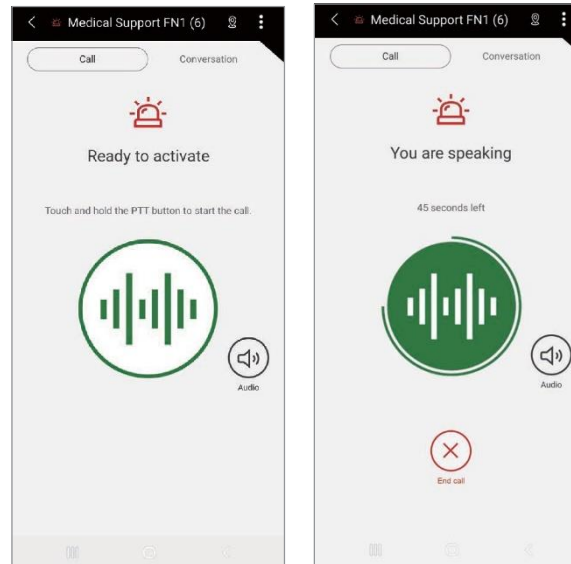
Medical Support FN1 (6)

Call

Conversation

Ready to activate

Touch and hold the PTT button to start the call.

Audio

Medical Support FN1 (6)

Call

Conversation

You are speaking

45 seconds left

Audio

End call